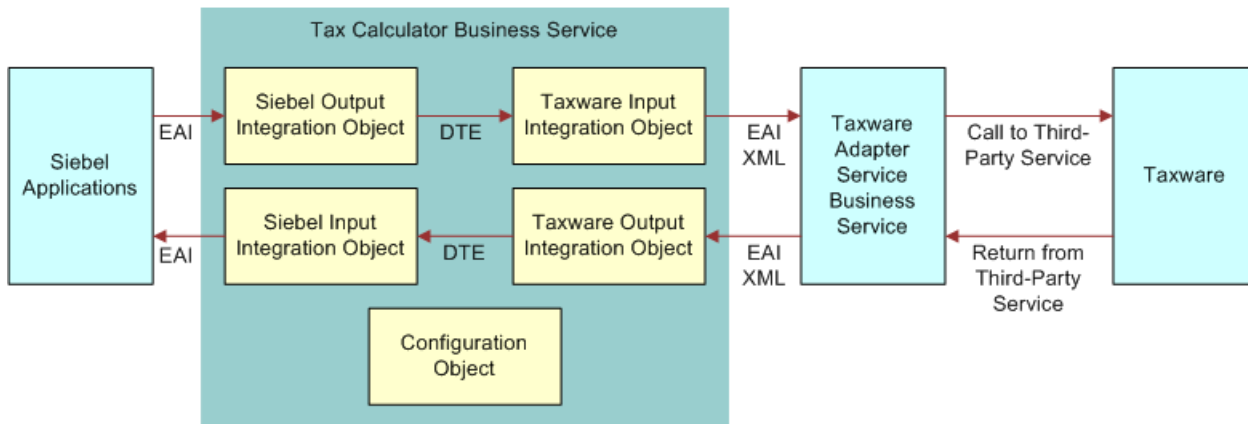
Tax Calculator Business Service

Siebel Applications

EAI

Siebel Output Integration Object

DTE

Taxware Input Integration Object

EAI XML

Taxware Adapter Service Business Service

Call to Third-Party Service

Taxware

EAI

Siebel Input Integration Object

DTE

Taxware Output Integration Object

EAI XML

Return from Third-Party Service

Configuration Object